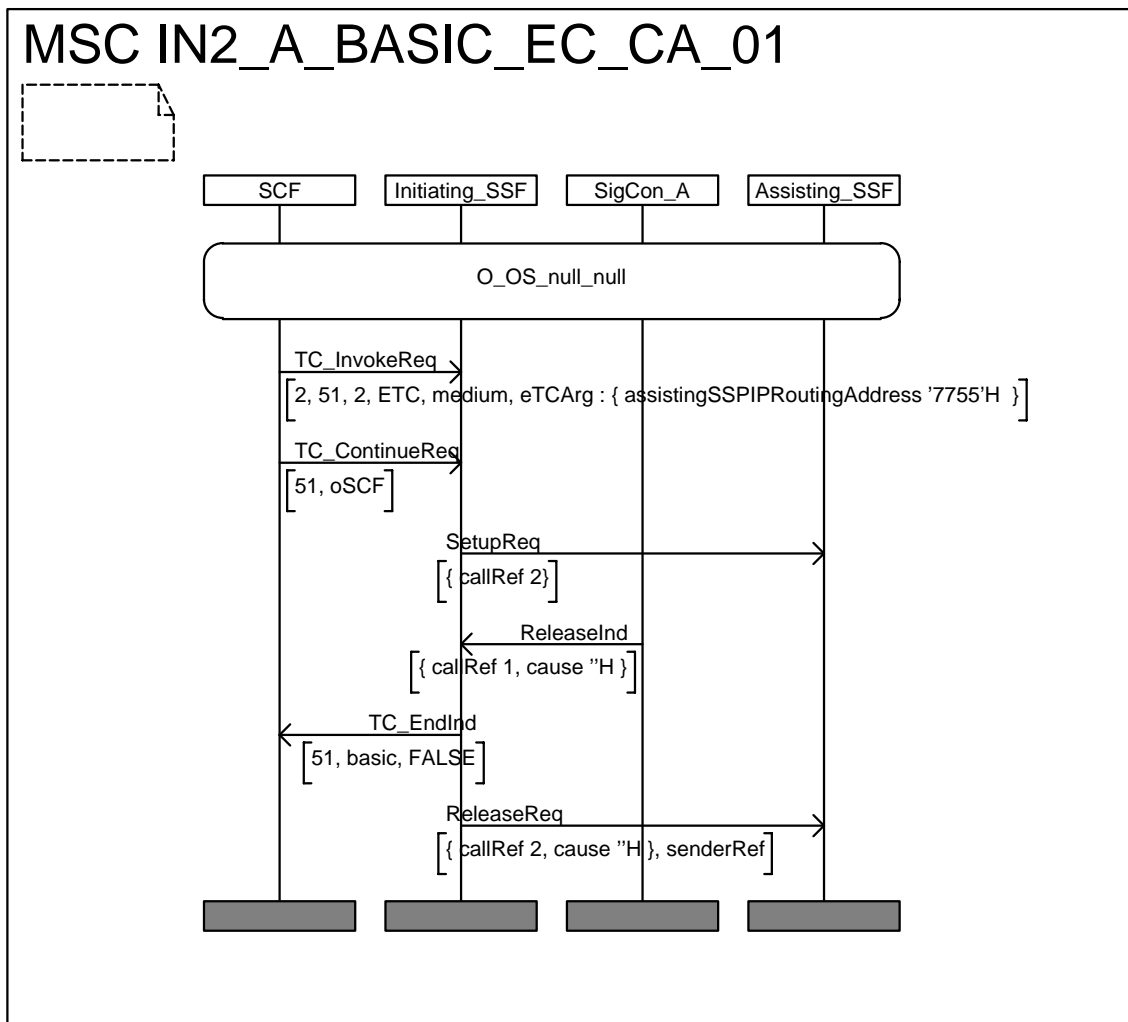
MSC IN2_A_BASIC_EC_CA_01

SCF
Initiating_SSF
SigCon_A
Assisting_SSF

O_OS_null_null

TC_InvokeReq
2, 51, 2, ETC, medium, eTCArg : { assistingSSPIPRoutingAddress '7755'H }

TC_ContinueReq
51, oSCF

SetupReq
{ callRef 2}

ReleaseInd
{ callRef 1, cause ''H }

TC_EndInd
51, basic, FALSE

ReleaseReq
{ callRef 2, cause ''H }, senderRef